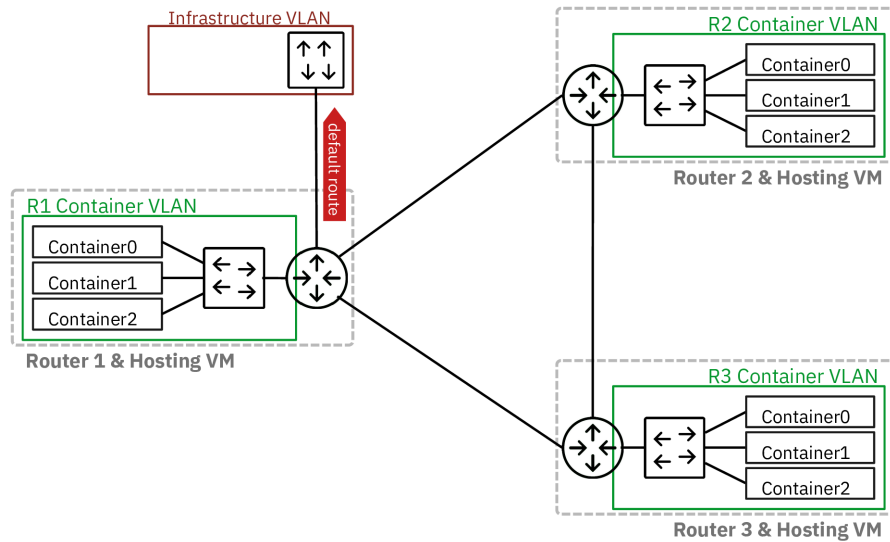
Infrastructure VLAN

default route

R1 Container VLAN

Container0

Container1

Container2

Router 1 & Hosting VM

R2 Container VLAN

Container0

Container1

Container2

Router 2 & Hosting VM

R3 Container VLAN

Container0

Container1

Container2

Router 3 & Hosting VM